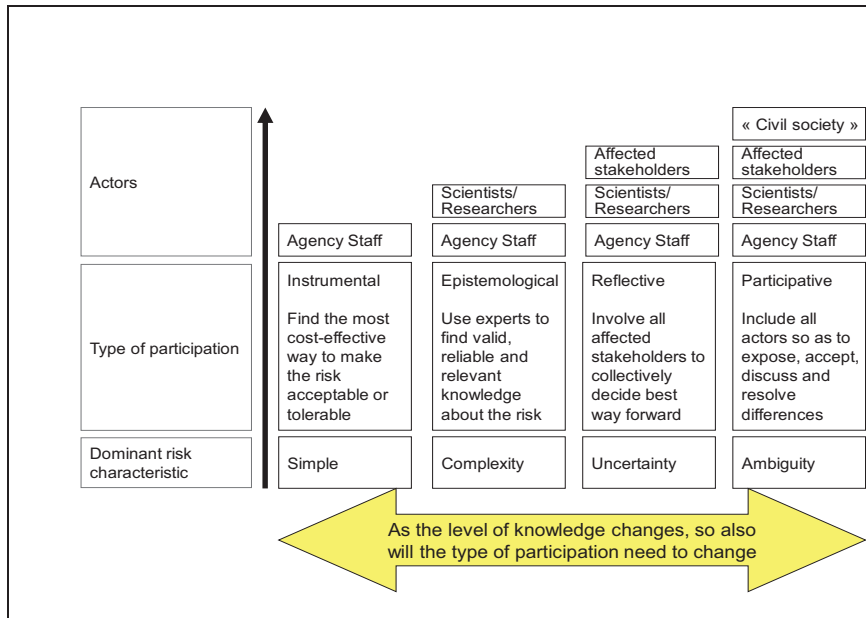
| | | | | |
|---|---|---|---|---|
| Actors | | | | « Civil society » |
| | | | Affected stakeholders | Affected stakeholders |
| | | Scientists/ Researchers | Scientists/ Researchers | Scientists/ Researchers |
| | Agency Staff | Agency Staff | Agency Staff | Agency Staff |
| Type of participation | Instrumental<br><br>Find the most cost-effective way to make the risk acceptable or tolerable | Epistemological<br><br>Use experts to find valid, reliable and relevant knowledge about the risk | Reflective<br><br>Involve all affected stakeholders to collectively decide best way forward | Participative<br><br>Include all actors so as to expose, accept, discuss and resolve differences |
| Dominant risk characteristic | Simple | Complexity | Uncertainty | Ambiguity |

As the level of knowledge changes, so also will the type of participation need to change